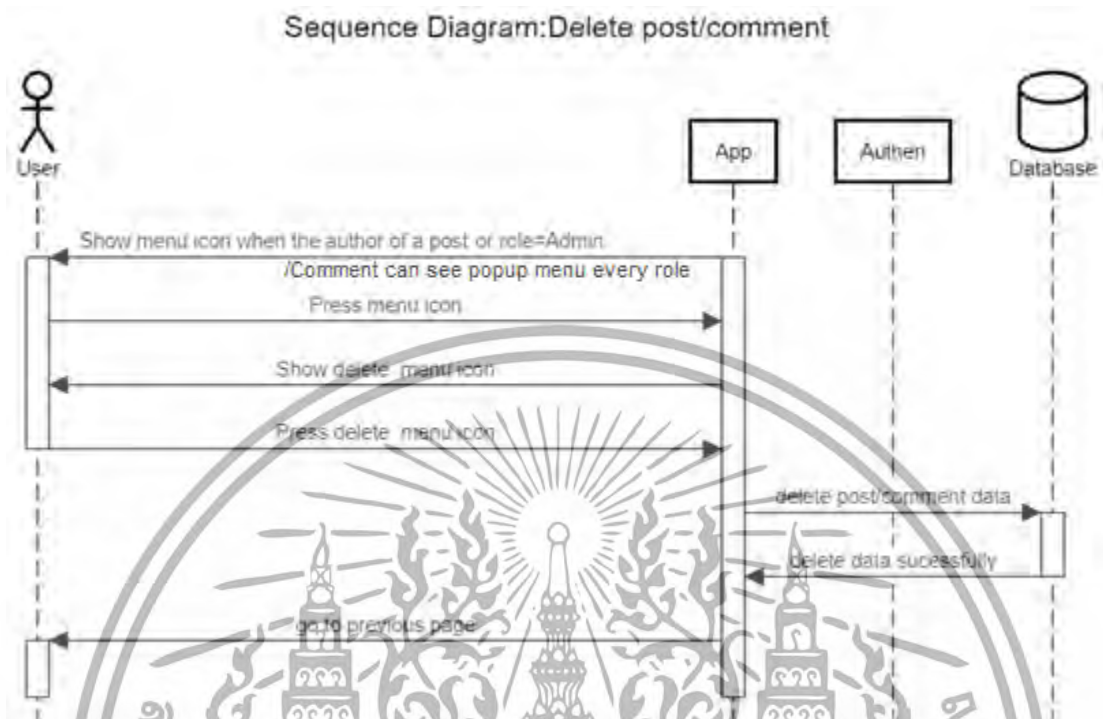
Sequence Diagram:Delete post/comment

User

App

Authen

Database

Show menu icon when the author of a post or role=Admin /Comment can see popup menu every role

Press menu icon

Show delete menu icon

Press delete menu icon

delete post/comment data

delete data sucessfully

go to previous page